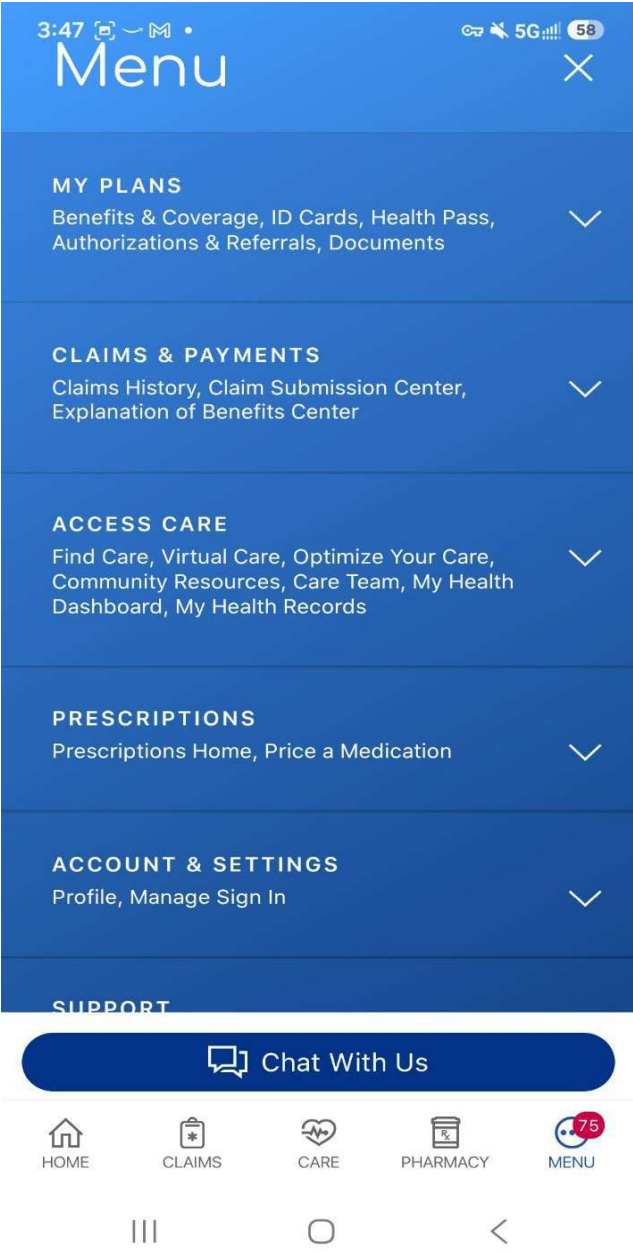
3:47 5G 58

Menu

MY PLANS
Benefits & Coverage, ID Cards, Health Pass, Authorizations & Referrals, Documents

CLAIMS & PAYMENTS
Claims History, Claim Submission Center, Explanation of Benefits Center

ACCESS CARE
Find Care, Virtual Care, Optimize Your Care, Community Resources, Care Team, My Health Dashboard, My Health Records

PRESCRIPTIONS
Prescriptions Home, Price a Medication

ACCOUNT & SETTINGS
Profile, Manage Sign In

SUPPORT

Chat With Us

HOME CLAIMS CARE PHARMACY 75 MENU